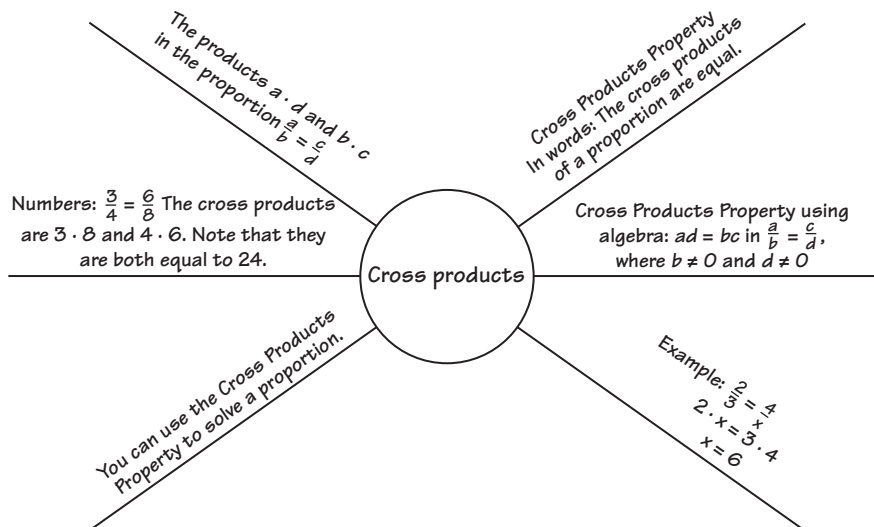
The products $a \cdot d$ and $b \cdot c$ in the proportion $\frac{a}{b} = \frac{c}{d}$

Cross Products Property In words: The cross products of a proportion are equal.

Numbers: $\frac{3}{4} = \frac{6}{8}$ The cross products are $3 \cdot 8$ and $4 \cdot 6$. Note that they are both equal to 24.

Cross products

Cross Products Property using algebra: $ad = bc$ in $\frac{a}{b} = \frac{c}{d}$, where $b \neq 0$ and $d \neq 0$

You can use the Cross Products Property to solve a proportion.

Example: $\frac{2}{3} = \frac{4}{x}$
$2 \cdot x = 3 \cdot 4$
$x = 6$